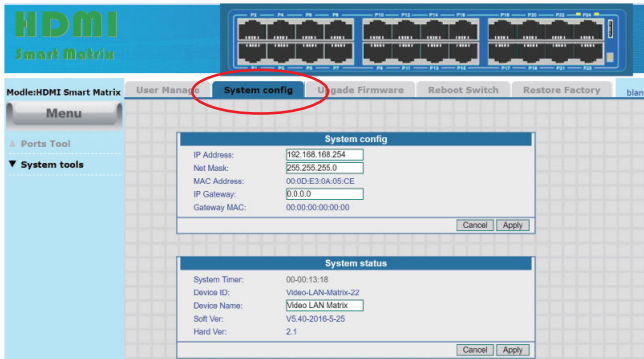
HDMI
Smart Matrix

P2 P4 P6 P8 P10 P12 P14 P16 P18 P20 P22 P24
P1 P3 P5 P7 P9 P11 P13 P15 P17 P19 P21 P23

Modle:HDMI Smart Matrix

Menu

Ports Tool

▼ System tools

User Manage | System config | Upgade Firmware | Reboot Switch | Restore Factory | blan

System config

IP Address: 192.168.168.254
Net Mask: 255.255.255.0
MAC Address: 00:0D:E3:0A:05:CE
IP Gateway: 0.0.0.0
Gateway MAC: 00:00:00:00:00:00

Cancel Apply

System status

System Timer: 00-00:13:18
Device ID: Video-LAN-Matrix-22
Device Name: Video LAN Matrix
Soft Ver: V5.40-2016-5-25
Hard Ver: 2.1

Cancel Apply